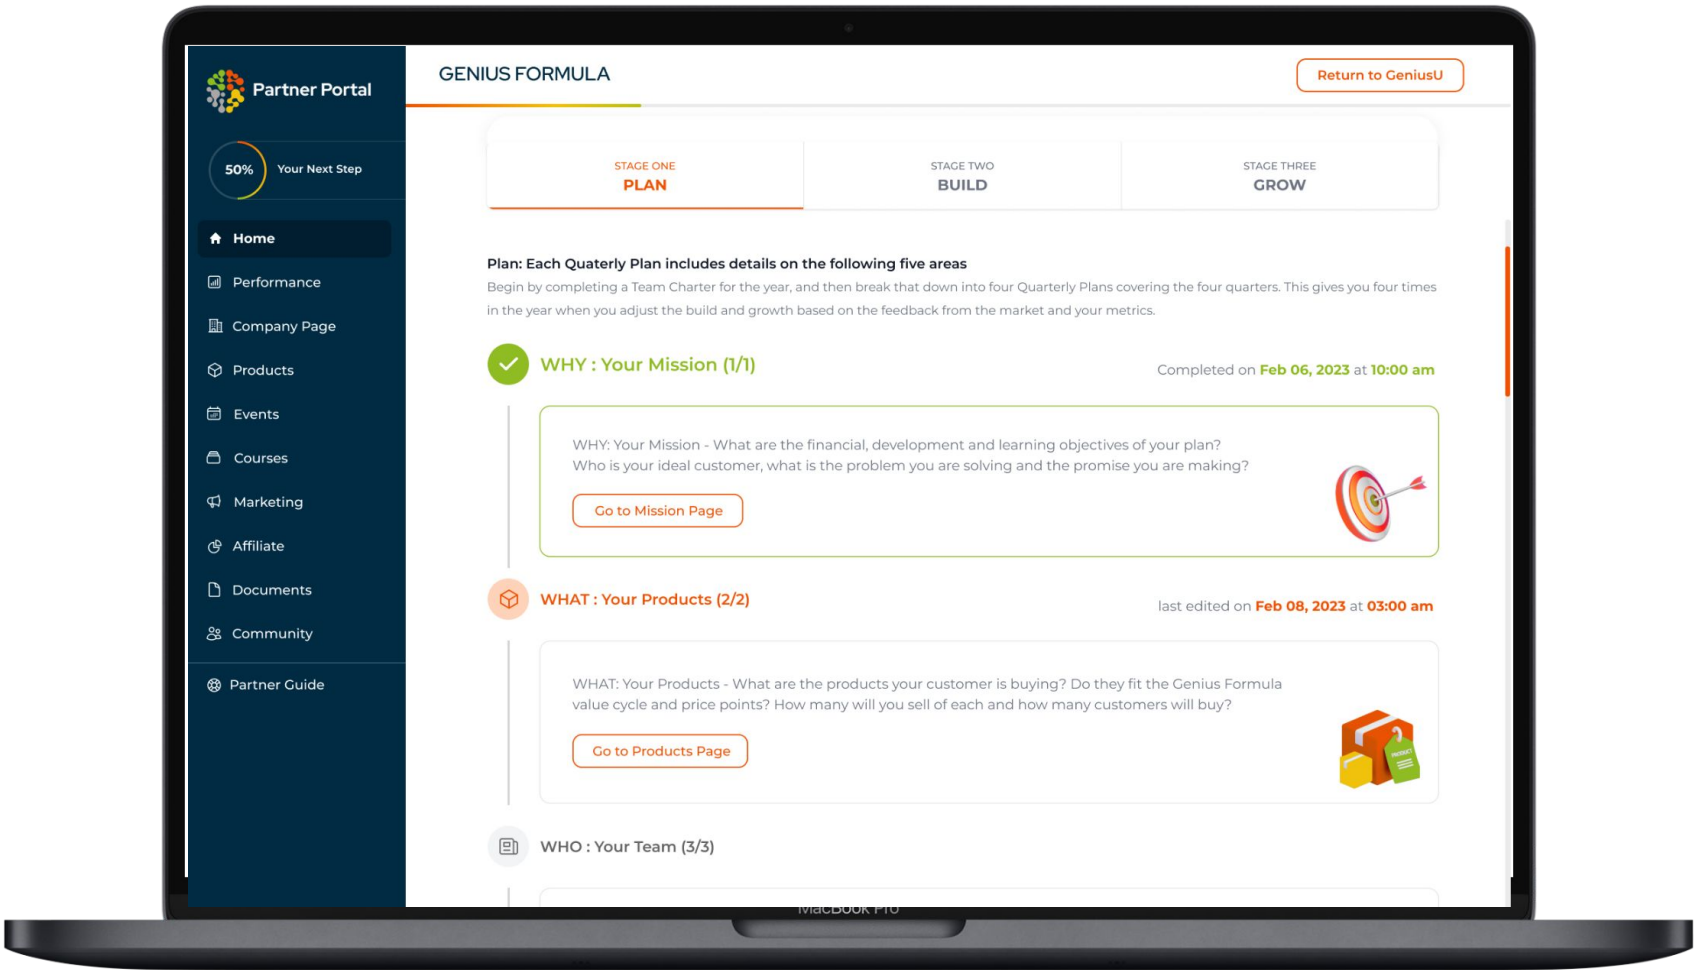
Partner Portal

50% Your Next Step

Home
Performance
Company Page
Products
Events
Courses
Marketing
Affiliate
Documents
Community
Partner Guide

GENIUS FORMULA

Return to GeniusU

STAGE ONE
PLAN

STAGE TWO
BUILD

STAGE THREE
GROW

Plan: Each Quaterly Plan includes details on the following five areas

Begin by completing a Team Charter for the year, and then break that down into four Quarterly Plans covering the four quarters. This gives you four times in the year when you adjust the build and growth based on the feedback from the market and your metrics.

WHY : Your Mission (1/1)

Completed on Feb 06, 2023 at 10:00 am

WHY: Your Mission - What are the financial, development and learning objectives of your plan? Who is your ideal customer, what is the problem you are solving and the promise you are making?

Go to Mission Page

WHAT : Your Products (2/2)

last edited on Feb 08, 2023 at 03:00 am

WHAT: Your Products - What are the products your customer is buying? Do they fit the Genius Formula value cycle and price points? How many will you sell of each and how many customers will buy?

Go to Products Page

WHO : Your Team (3/3)

MacBook Pro